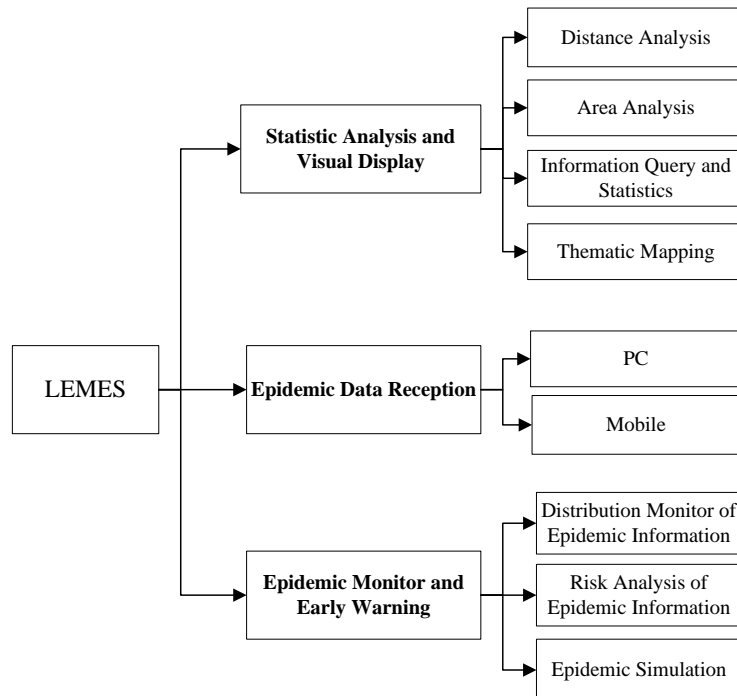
LEMES

Statistic Analysis and Visual Display

Distance Analysis

Area Analysis

Information Query and Statistics

Thematic Mapping

Epidemic Data Reception

PC

Mobile

Epidemic Monitor and Early Warning

Distribution Monitor of Epidemic Information

Risk Analysis of Epidemic Information

Epidemic Simulation